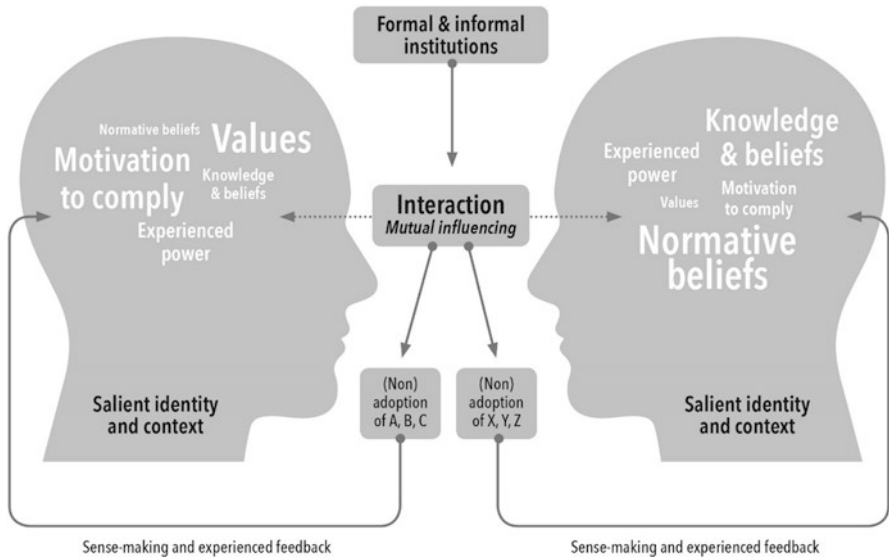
Formal & informal institutions

Normative beliefs

Values

Motivation to comply

Knowledge & beliefs

Experienced power

Interaction

Mutual influencing

Knowledge & beliefs

Experienced power

Values

Motivation to comply

Normative beliefs

Salient identity and context

(Non) adoption of A, B, C

(Non) adoption of X, Y, Z

Salient identity and context

Sense-making and experienced feedback

Sense-making and experienced feedback